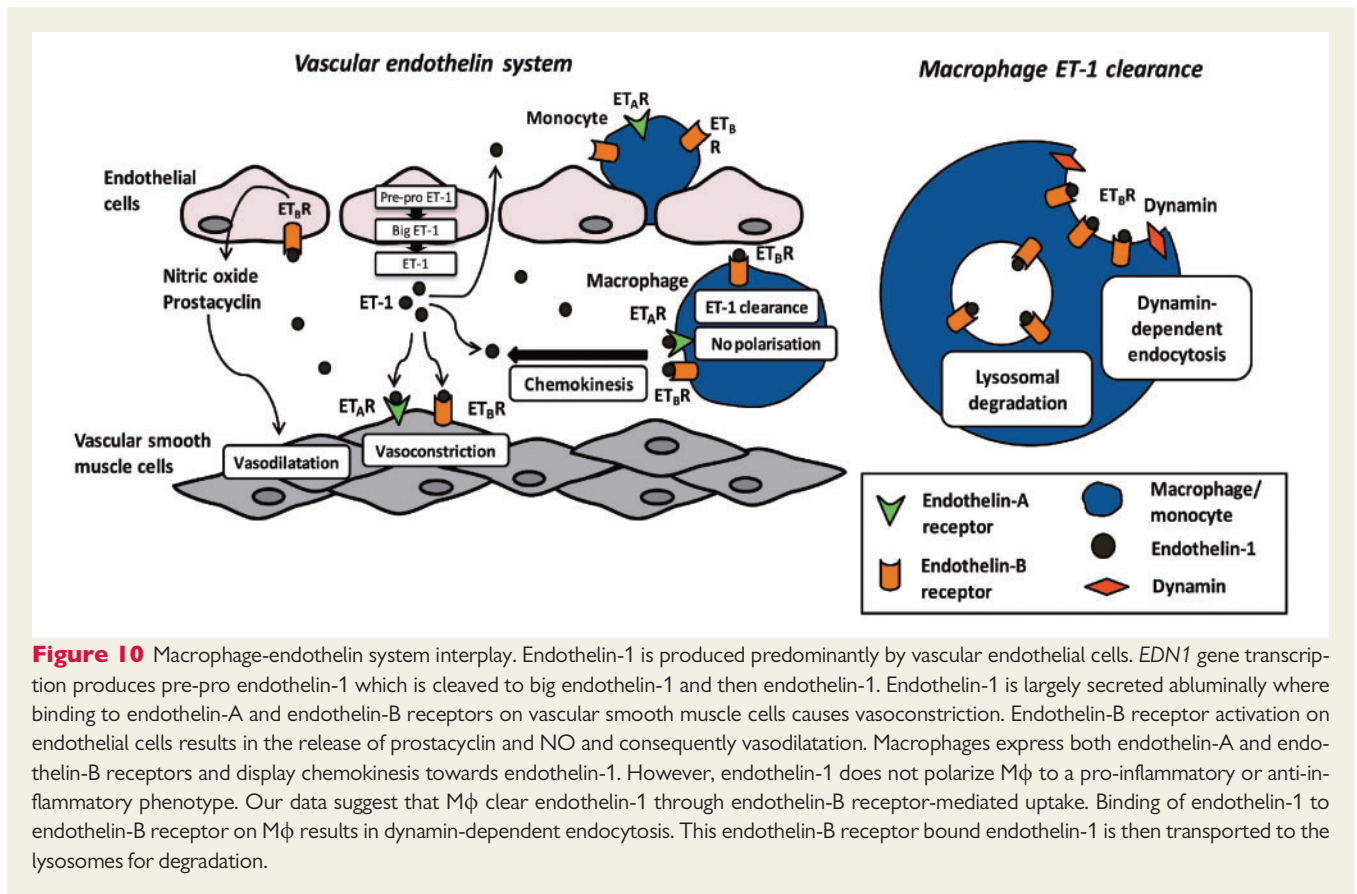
Vascular endothelin system

Macrophage ET-1 clearance

Monocyte

$ET_AR$

$ET_B$ R

Endothelial cells

$ET_BR$

Pre-pro ET-1

Big ET-1

ET-1

Nitric oxide Prostacyclin

ET-1

Macrophage

$ET_BR$

ET-1 clearance

$ET_AR$

No polarisation

Chemokinesis

$ET_BR$

$ET_AR$

$ET_BR$

Vascular smooth muscle cells

Vasodilatation

Vasoconstriction

$ET_BR$

Dynamin

Dynamin-dependent endocytosis

Lysosomal degradation

Endothelin-A receptor

Macrophage/ monocyte

Endothelin-1

Endothelin-B receptor

Dynamin

**Figure 10** Macrophage-endothelin system interplay. Endothelin-1 is produced predominantly by vascular endothelial cells. *EDN1* gene transcription produces pre-pro endothelin-1 which is cleaved to big endothelin-1 and then endothelin-1. Endothelin-1 is largely secreted abluminally where binding to endothelin-A and endothelin-B receptors on vascular smooth muscle cells causes vasoconstriction. Endothelin-B receptor activation on endothelial cells results in the release of prostacyclin and NO and consequently vasodilatation. Macrophages express both endothelin-A and endothelin-B receptors and display chemokinesis towards endothelin-1. However, endothelin-1 does not polarize Mϕ to a pro-inflammatory or anti-inflammatory phenotype. Our data suggest that Mϕ clear endothelin-1 through endothelin-B receptor-mediated uptake. Binding of endothelin-1 to endothelin-B receptor on Mϕ results in dynamin-dependent endocytosis. This endothelin-B receptor bound endothelin-1 is then transported to the lysosomes for degradation.